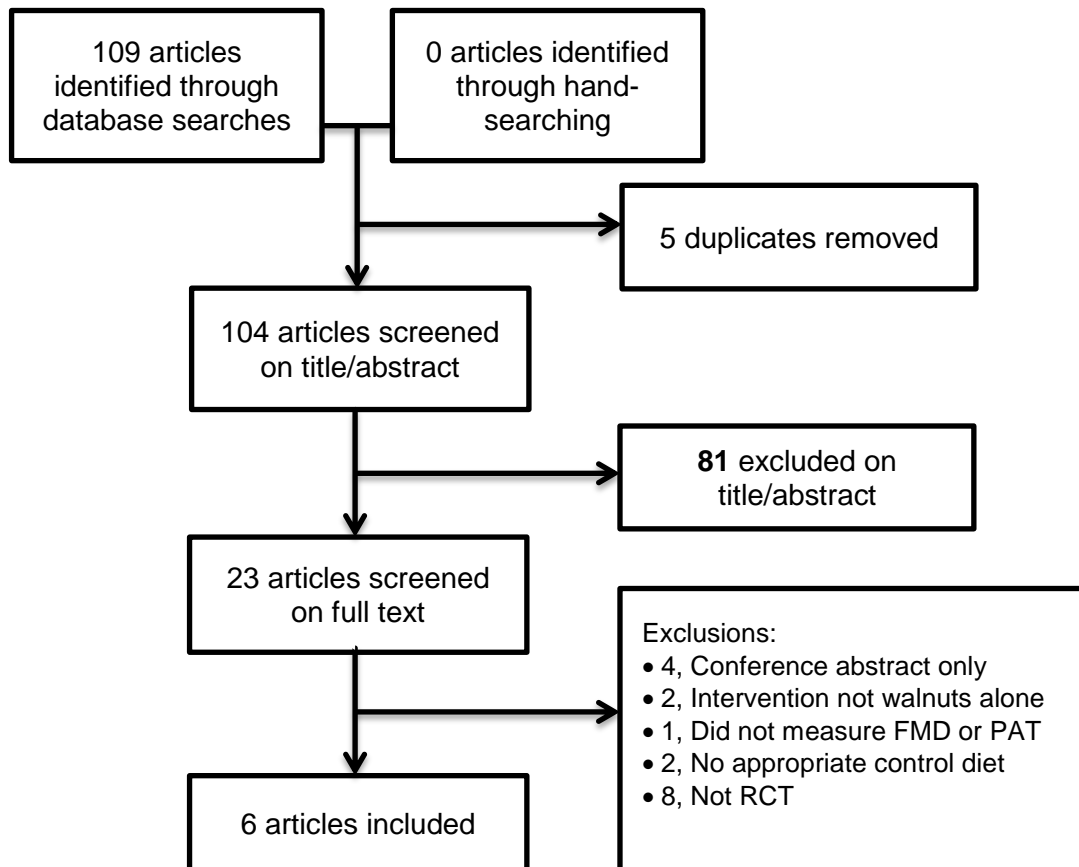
109 articles identified through database searches

0 articles identified through hand-searching

5 duplicates removed

104 articles screened on title/abstract

**81** excluded on title/abstract

23 articles screened on full text

Exclusions:
• 4, Conference abstract only
• 2, Intervention not walnuts alone
• 1, Did not measure FMD or PAT
• 2, No appropriate control diet
• 8, Not RCT

6 articles included